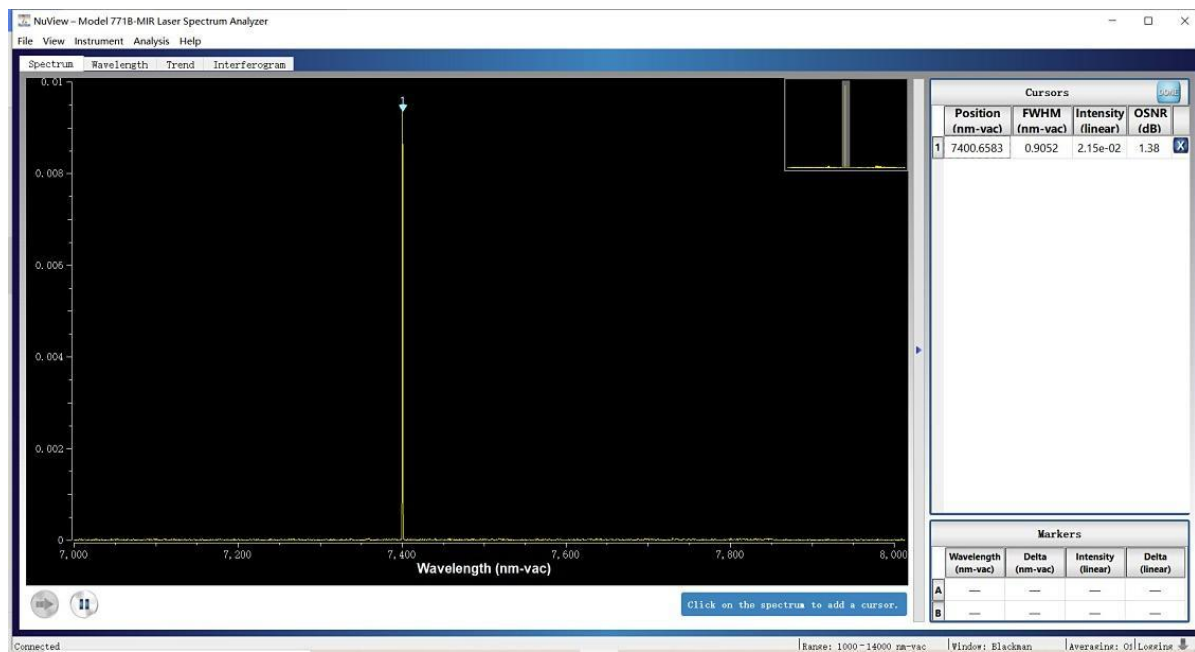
NuView – Model 771B-MIR Laser Spectrum Analyzer

File View Instrument Analysis Help

Spectrum Wavelength Trend Interferogram

0.01
0.008
0.006
0.004
0.002
0

1

7,000 7,200 7,400 7,600 7,800 8,000
Wavelength (nm-vac)

Click on the spectrum to add a cursor.

Cursors
DONE

| | Position (nm-vac) | FWHM (nm-vac) | Intensity (linear) | OSNR (dB) | |
|---|---|---|---|---|---|
| 1 | 7400.6583 | 0.9052 | 2.15e-02 | 1.38 | X |

Markers

| | Wavelength (nm-vac) | Delta (nm-vac) | Intensity (linear) | Delta (linear) |
|---|---|---|---|---|
| A | — | — | — | — |
| B | — | — | — | — |

Connected | Range: 1000 - 14000 nm-vac | Window: Blackman | Averaging: Of | Logging